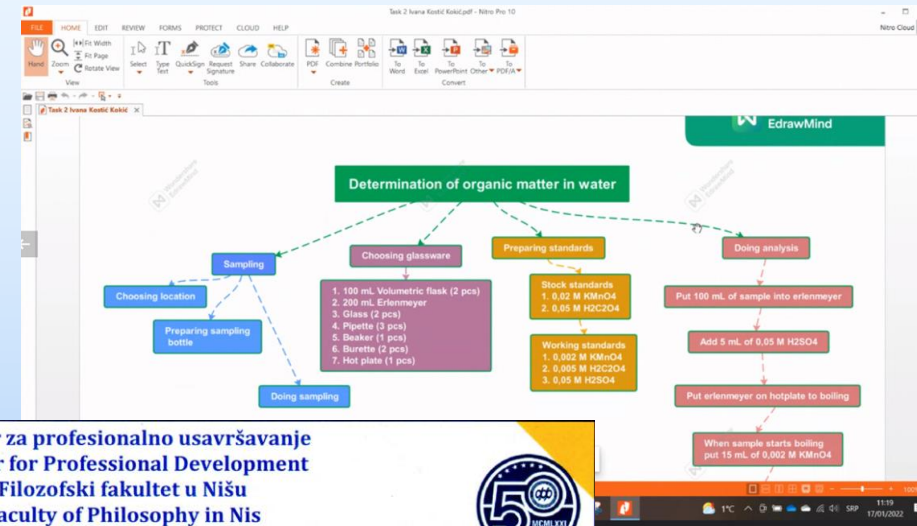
Task 2 Ivana Kostić Kokić.pdf - Nitro Pro 10

FILE HOME EDIT REVIEW FORMS PROTECT CLOUD HELP

Nitro Cloud

Hand Zoom Fit Width Fit Page Rotate View
View

Select Type Text QuickSign Request Signature Share Collaborate
Tools

PDF Combine Portfolio
Create

To Word To Excel To PowerPoint To Other To PDF/A
Convert

Task 2 Ivana Kostić Kokić ×

EdrawMind

Determination of organic matter in water

Sampling

Choosing location

Preparing sampling bottle

Doing sampling

Choosing glassware

1. 100 mL Volumetric flask (2 pcs)
2. 200 mL Erlenmeyer
3. Glass (2 pcs)
4. Pipette (3 pcs)
5. Beaker (1 pcs)
6. Burette (2 pcs)
7. Hot plate (1 pcs)

Preparing standards

Stock standards
1. 0,02 M KMnO4
2. 0,05 M H2C2O4

Working standards
1. 0,002 M KMnO4
2. 0,005 M H2C2O4
3. 0,05 M H2SO4

Doing analysis

Put 100 mL of sample into erlenmeyer

Add 5 mL of 0,05 M H2SO4

Put erlenmeyer on hotplate to boiling

When sample starts boiling put 15 mL of 0,002 M KMnO4

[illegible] za profesionalno usavršavanje
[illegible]r for Professional Development
Filozofski fakultet u Nišu
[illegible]aculty of Philosophy in Nis

50
MCMLXXI

1°C SRP 11:19 17/01/2022